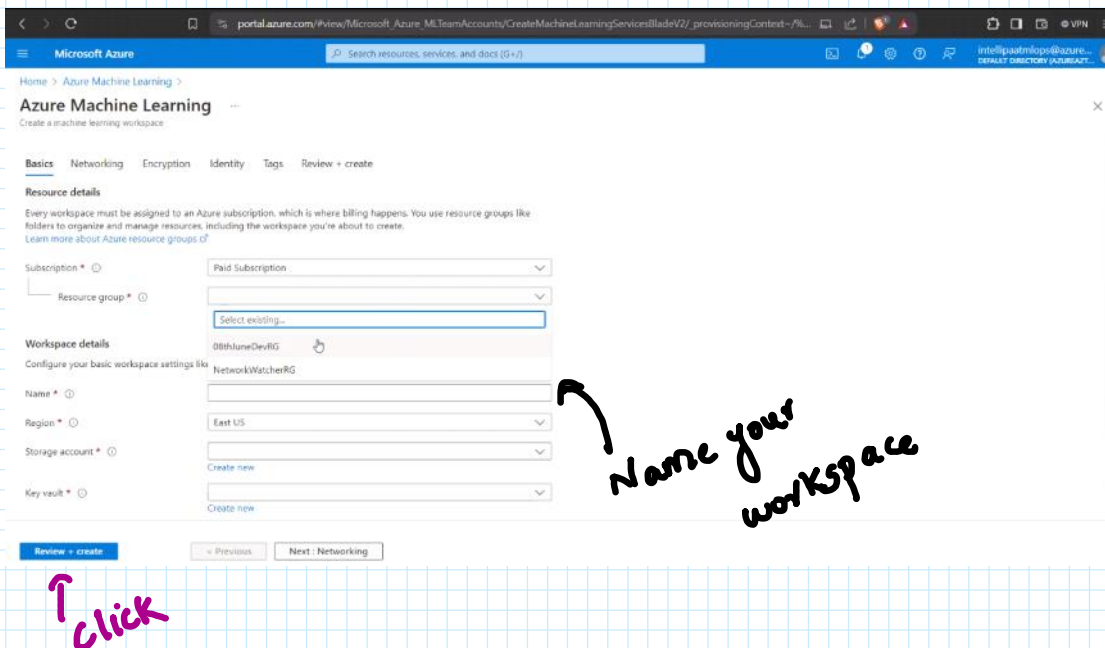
portal.azure.com/#view/Microsoft_Azure_MLTeamAccounts/CreateMachineLearningServicesBladeV2/_provisioningContext~/%...

VPN

Microsoft Azure

Search resources, services, and docs (G+/)

intellipaatmlops@azure...
DEFAULT DIRECTORY (AZUREAZT...

Home > Azure Machine Learning >

Azure Machine Learning ...

Create a machine learning workspace

Basics Networking Encryption Identity Tags Review + create

Resource details

Every workspace must be assigned to an Azure subscription, which is where billing happens. You use resource groups like folders to organize and manage resources, including the workspace you're about to create.
Learn more about Azure resource groups

Subscription *

Paid Subscription

Resource group *

Select existing...

08thJuneDevRG

NetworkWatcherRG

Workspace details

Configure your basic workspace settings lik

Name *

Region *

East US

Storage account *

Create new

Key vault *

Create new

Review + create

< Previous

Next : Networking

Name your workspace

click